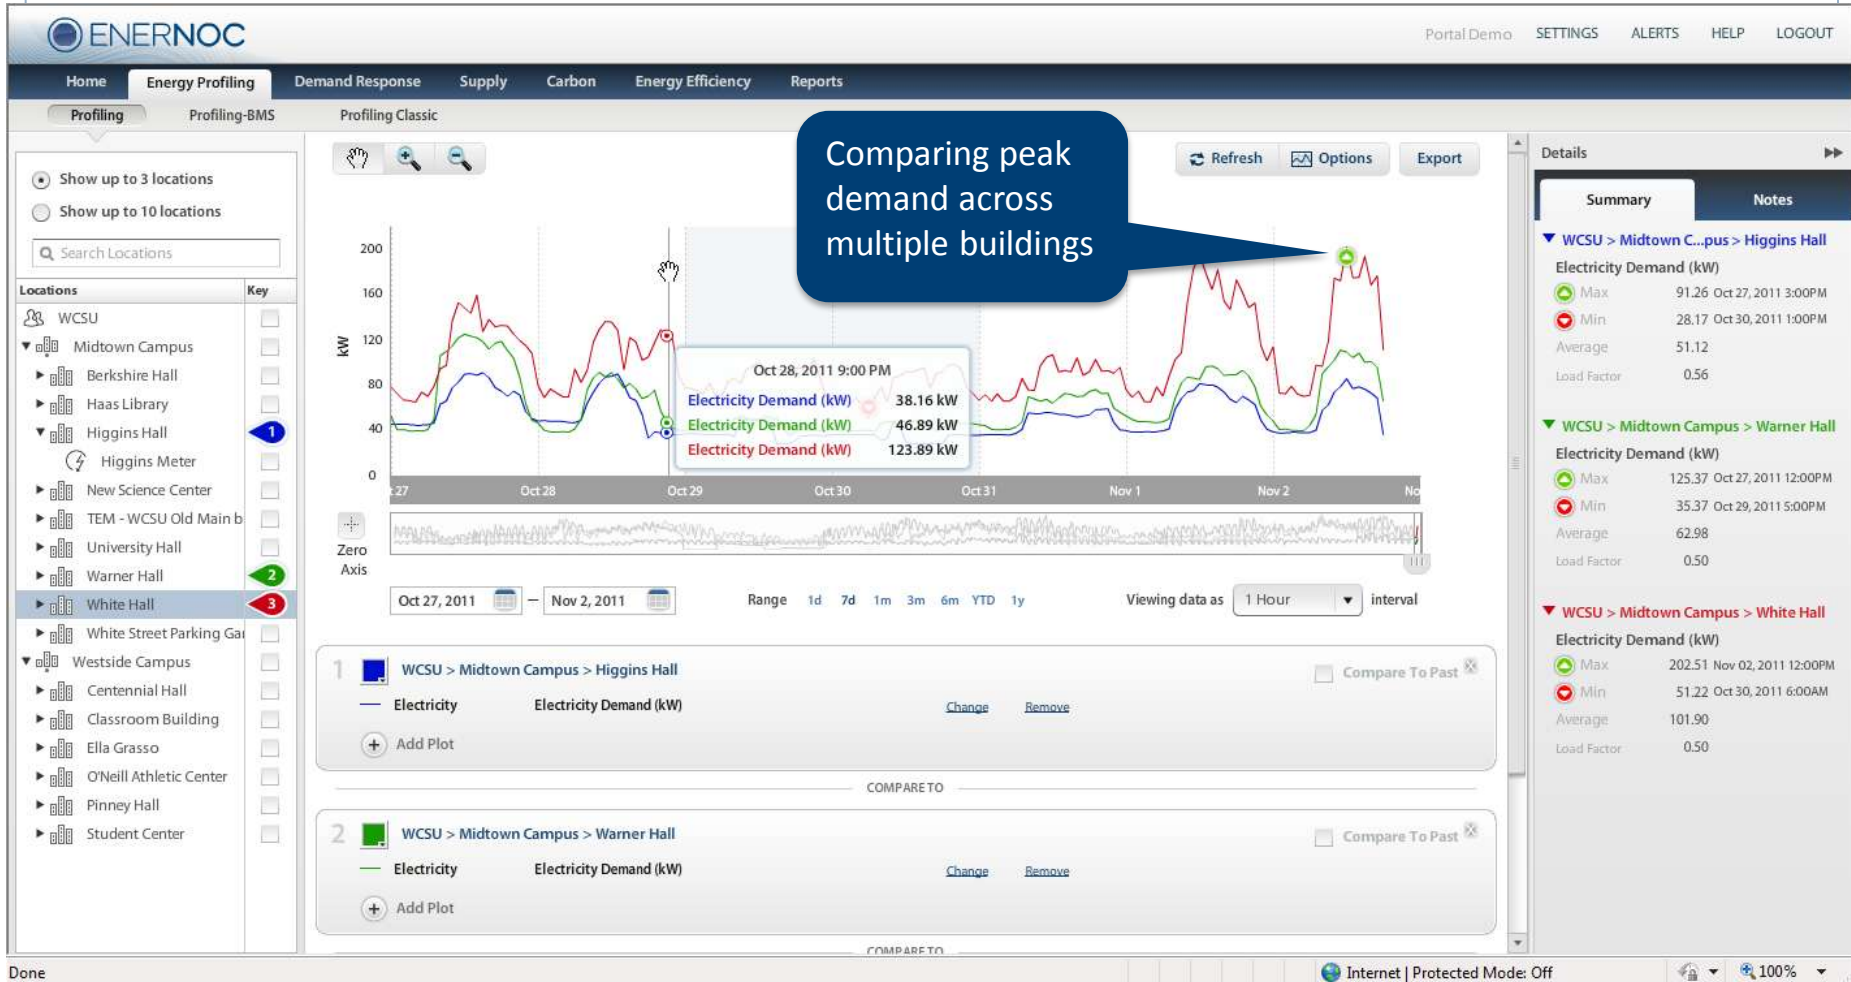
ENERNOC

Portal Demo SETTINGS ALERTS HELP LOGOUT

Home Energy Profiling Demand Response Supply Carbon Energy Efficiency Reports

Profiling Profiling-BMS Profiling Classic

Show up to 3 locations
Show up to 10 locations
Search Locations

| Locations | Key |
|---|---|
| WCSU | |
| Midtown Campus | |
| Berkshire Hall | |
| Haas Library | |
| Higgins Hall | 1 |
| Higgins Meter | |
| New Science Center | |
| TEM - WCSU Old Main b | |
| University Hall | |
| Warner Hall | 2 |
| White Hall | 3 |
| White Street Parking Ga | |
| Westside Campus | |
| Centennial Hall | |
| Classroom Building | |
| Ella Grasso | |
| O'Neill Athletic Center | |
| Pinney Hall | |
| Student Center | |

Comparing peak demand across multiple buildings

Refresh Options Export

200
160
120
80
40
0
kW

Oct 28, 2011 9:00 PM
Electricity Demand (kW) 38.16 kW
Electricity Demand (kW) 46.89 kW
Electricity Demand (kW) 123.89 kW

27 Oct 28 Oct 29 Oct 30 Oct 31 Nov 1 Nov 2 No

Zero Axis

Oct 27, 2011 — Nov 2, 2011 Range 1d 7d 1m 3m 6m YTD 1y Viewing data as 1 Hour interval

1 WCSU > Midtown Campus > Higgins Hall Compare To Past
Electricity Electricity Demand (kW) Change Remove
Add Plot

COMPARE TO

2 WCSU > Midtown Campus > Warner Hall Compare To Past
Electricity Electricity Demand (kW) Change Remove
Add Plot

COMPARE TO

Details

Summary Notes

WCSU > Midtown C...pus > Higgins Hall
Electricity Demand (kW)
Max 91.26 Oct 27, 2011 3:00PM
Min 28.17 Oct 30, 2011 1:00PM
Average 51.12
Load Factor 0.56

WCSU > Midtown Campus > Warner Hall
Electricity Demand (kW)
Max 125.37 Oct 27, 2011 12:00PM
Min 35.37 Oct 29, 2011 5:00PM
Average 62.98
Load Factor 0.50

WCSU > Midtown Campus > White Hall
Electricity Demand (kW)
Max 202.51 Nov 02, 2011 12:00PM
Min 51.22 Oct 30, 2011 6:00AM
Average 101.90
Load Factor 0.50

Done Internet | Protected Mode: Off 100%